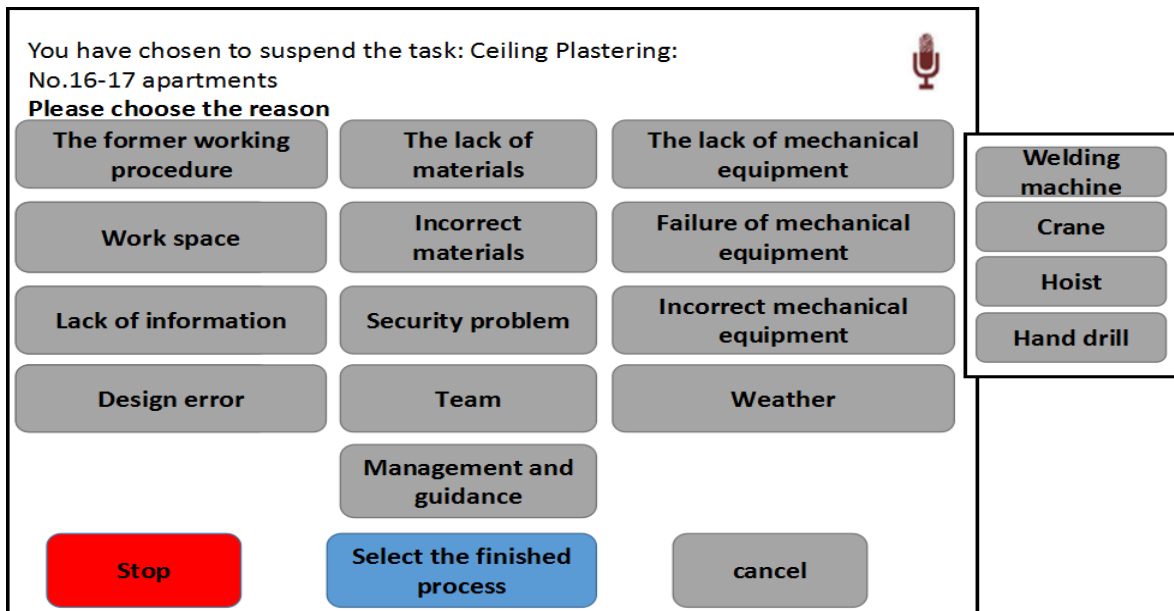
You have chosen to suspend the task: Ceiling Plastering: No.16-17 apartments

Please choose the reason

The former working procedure

The lack of materials

The lack of mechanical equipment

Work space

Incorrect materials

Failure of mechanical equipment

Lack of information

Security problem

Incorrect mechanical equipment

Design error

Team

Weather

Management and guidance

Stop

Select the finished process

cancel

Welding machine

Crane

Hoist

Hand drill